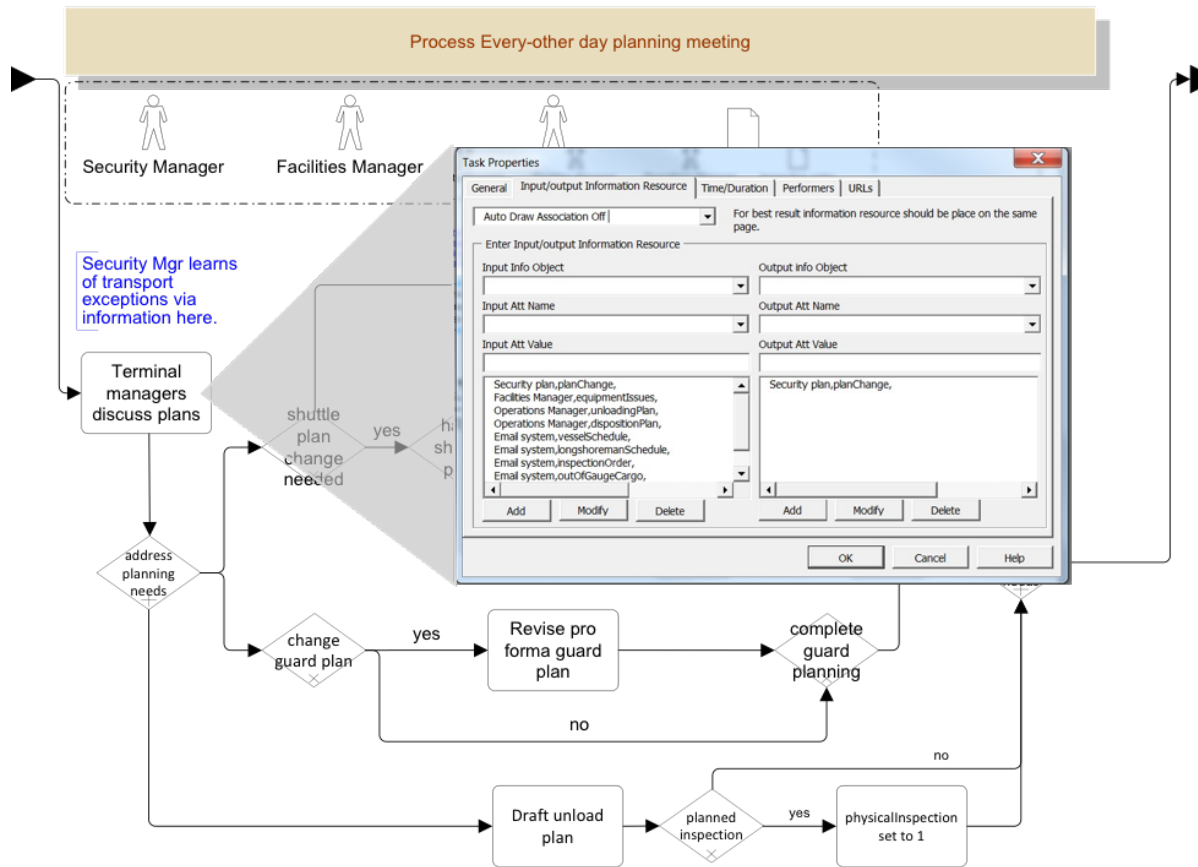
Process Every-other day planning meeting

Security Manager

Facilities Manager

Security Mgr learns of transport exceptions via information here.

Terminal managers discuss plans

shuttle plan change needed

yes

ha sh p

Task Properties

General | Input/output Information Resource | Time/Duration | Performers | URLs

Auto Draw Association Off

For best result information resource should be place on the same page.

Enter Input/output Information Resource

Input Info Object

Output info Object

Input Att Name

Output Att Name

Input Att Value

Output Att Value

Security plan,planChange,
Facilties Manager,equipmentIssues,
Operations Manager,unloadingPlan,
Operations Manager,dispositionPlan,
Email system,vesselSchedule,
Email system,longshoremanSchedule,
Email system,inspectionOrder,
Email system,outOfGaugeCargo,

Security plan,planChange,

Add | Modify | Delete

Add | Modify | Delete

OK | Cancel | Help

address planning needs

change guard plan

yes

Revise pro forma guard plan

complete guard planning

no

no

Draft unload plan

planned inspection

yes

physicalInspection set to 1